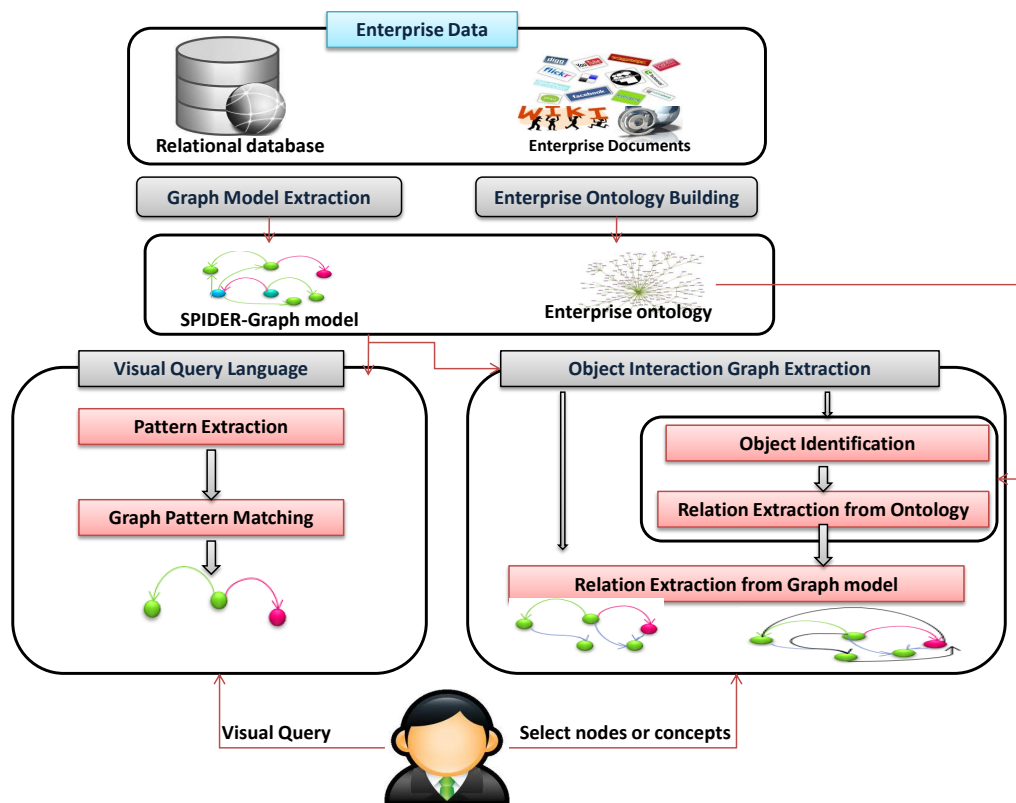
Enterprise Data

Relational database

Enterprise Documents

Graph Model Extraction

Enterprise Ontology Building

SPIDER-Graph model

Enterprise ontology

Visual Query Language

Pattern Extraction

Graph Pattern Matching

Object Interaction Graph Extraction

Object Identification

Relation Extraction from Ontology

Relation Extraction from Graph model

Visual Query

Select nodes or concepts